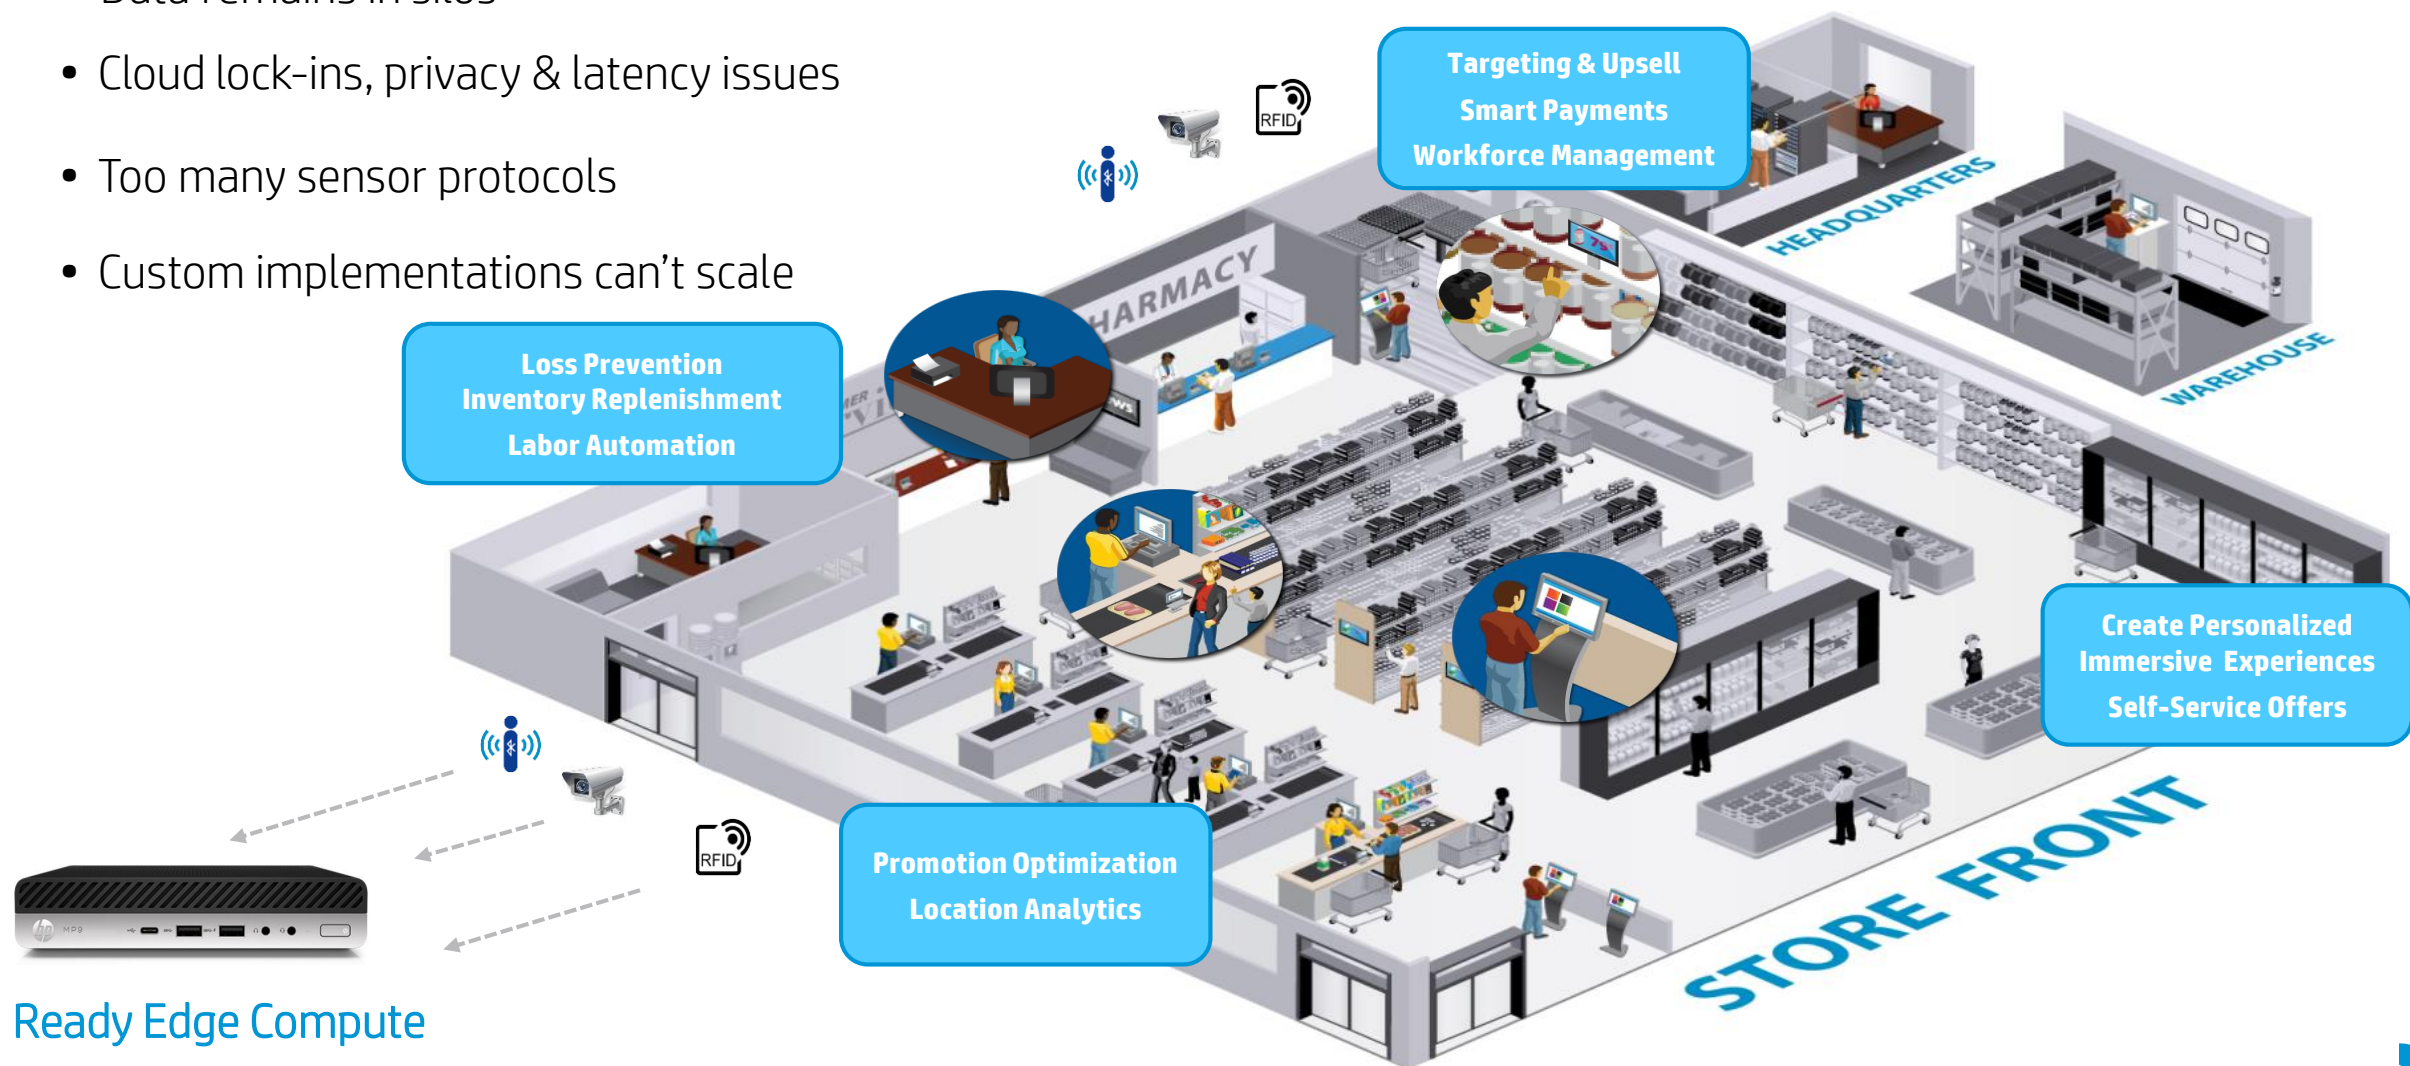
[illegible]

• Cloud lock-ins, privacy & latency issues

• Too many sensor protocols

• Custom implementations can't scale

Targeting & Upsell
Smart Payments
Workforce Management

RFID

HEADQUARTERS

WAREHOUSE

HARMACY

Loss Prevention
Inventory Replenishment
Labor Automation

Create Personalized
Immersive Experiences
Self-Service Offers

RFID

Promotion Optimization
Location Analytics

STORE FRONT

Ready Edge Compute